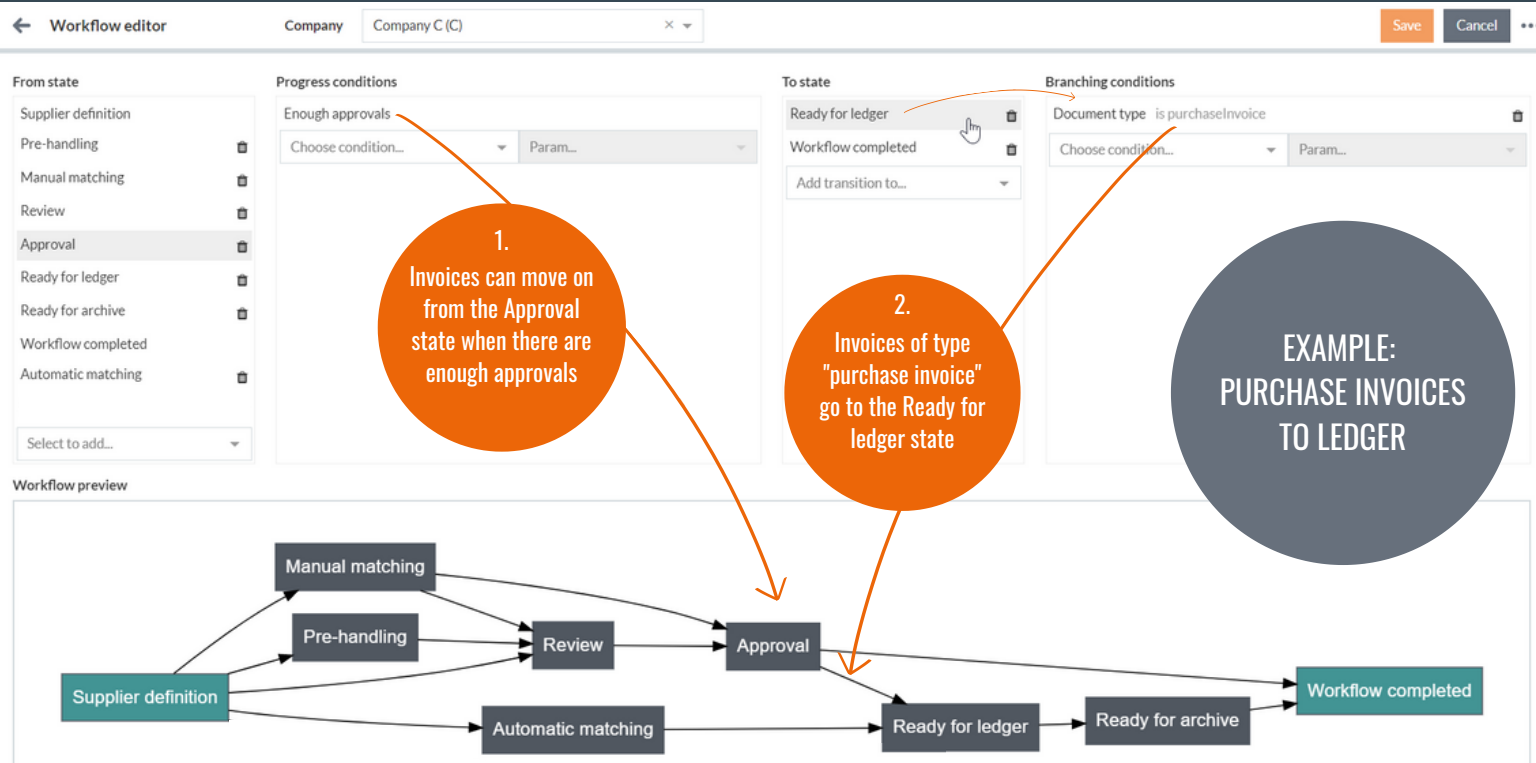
Workflow editor

Company

Company C (C)

Save

Cancel

From state

Supplier definition
Pre-handling
Manual matching
Review
Approval
Ready for ledger
Ready for archive
Workflow completed
Automatic matching

Select to add...

Progress conditions

Enough approvals

Choose condition...

Param...

To state

Ready for ledger
Workflow completed

Add transition to...

Branching conditions

Document type is purchaseInvoice

Choose condition...

Param...

1.
Invoices can move on from the Approval state when there are enough approvals

2.
Invoices of type "purchase invoice" go to the Ready for ledger state

EXAMPLE:
PURCHASE INVOICES
TO LEDGER

Workflow preview

Manual matching

Pre-handling

Review

Approval

Supplier definition

Automatic matching

Ready for ledger

Ready for archive

Workflow completed